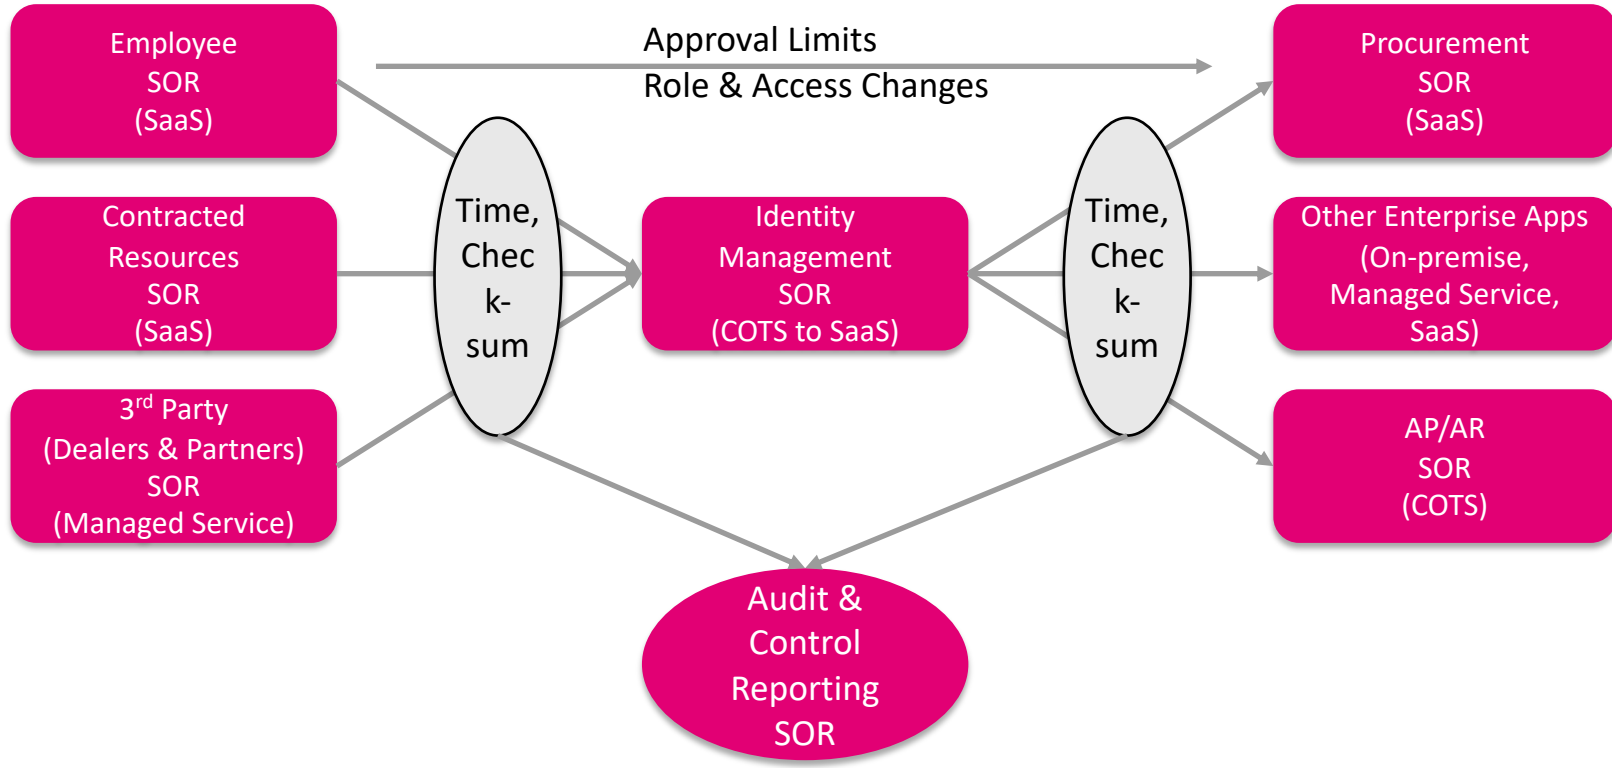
Employee
SOR
(SaaS)

Approval Limits
Role & Access Changes

Procurement
SOR
(SaaS)

Contracted
Resources
SOR
(SaaS)

Time,
Check-
sum

Identity
Management
SOR
(COTS to SaaS)

Time,
Check-
sum

Other Enterprise Apps
(On-premise,
Managed Service,
SaaS)

$3^{rd}$ Party
(Dealers & Partners)
SOR
(Managed Service)

AP/AR
SOR
(COTS)

Audit &
Control
Reporting
SOR